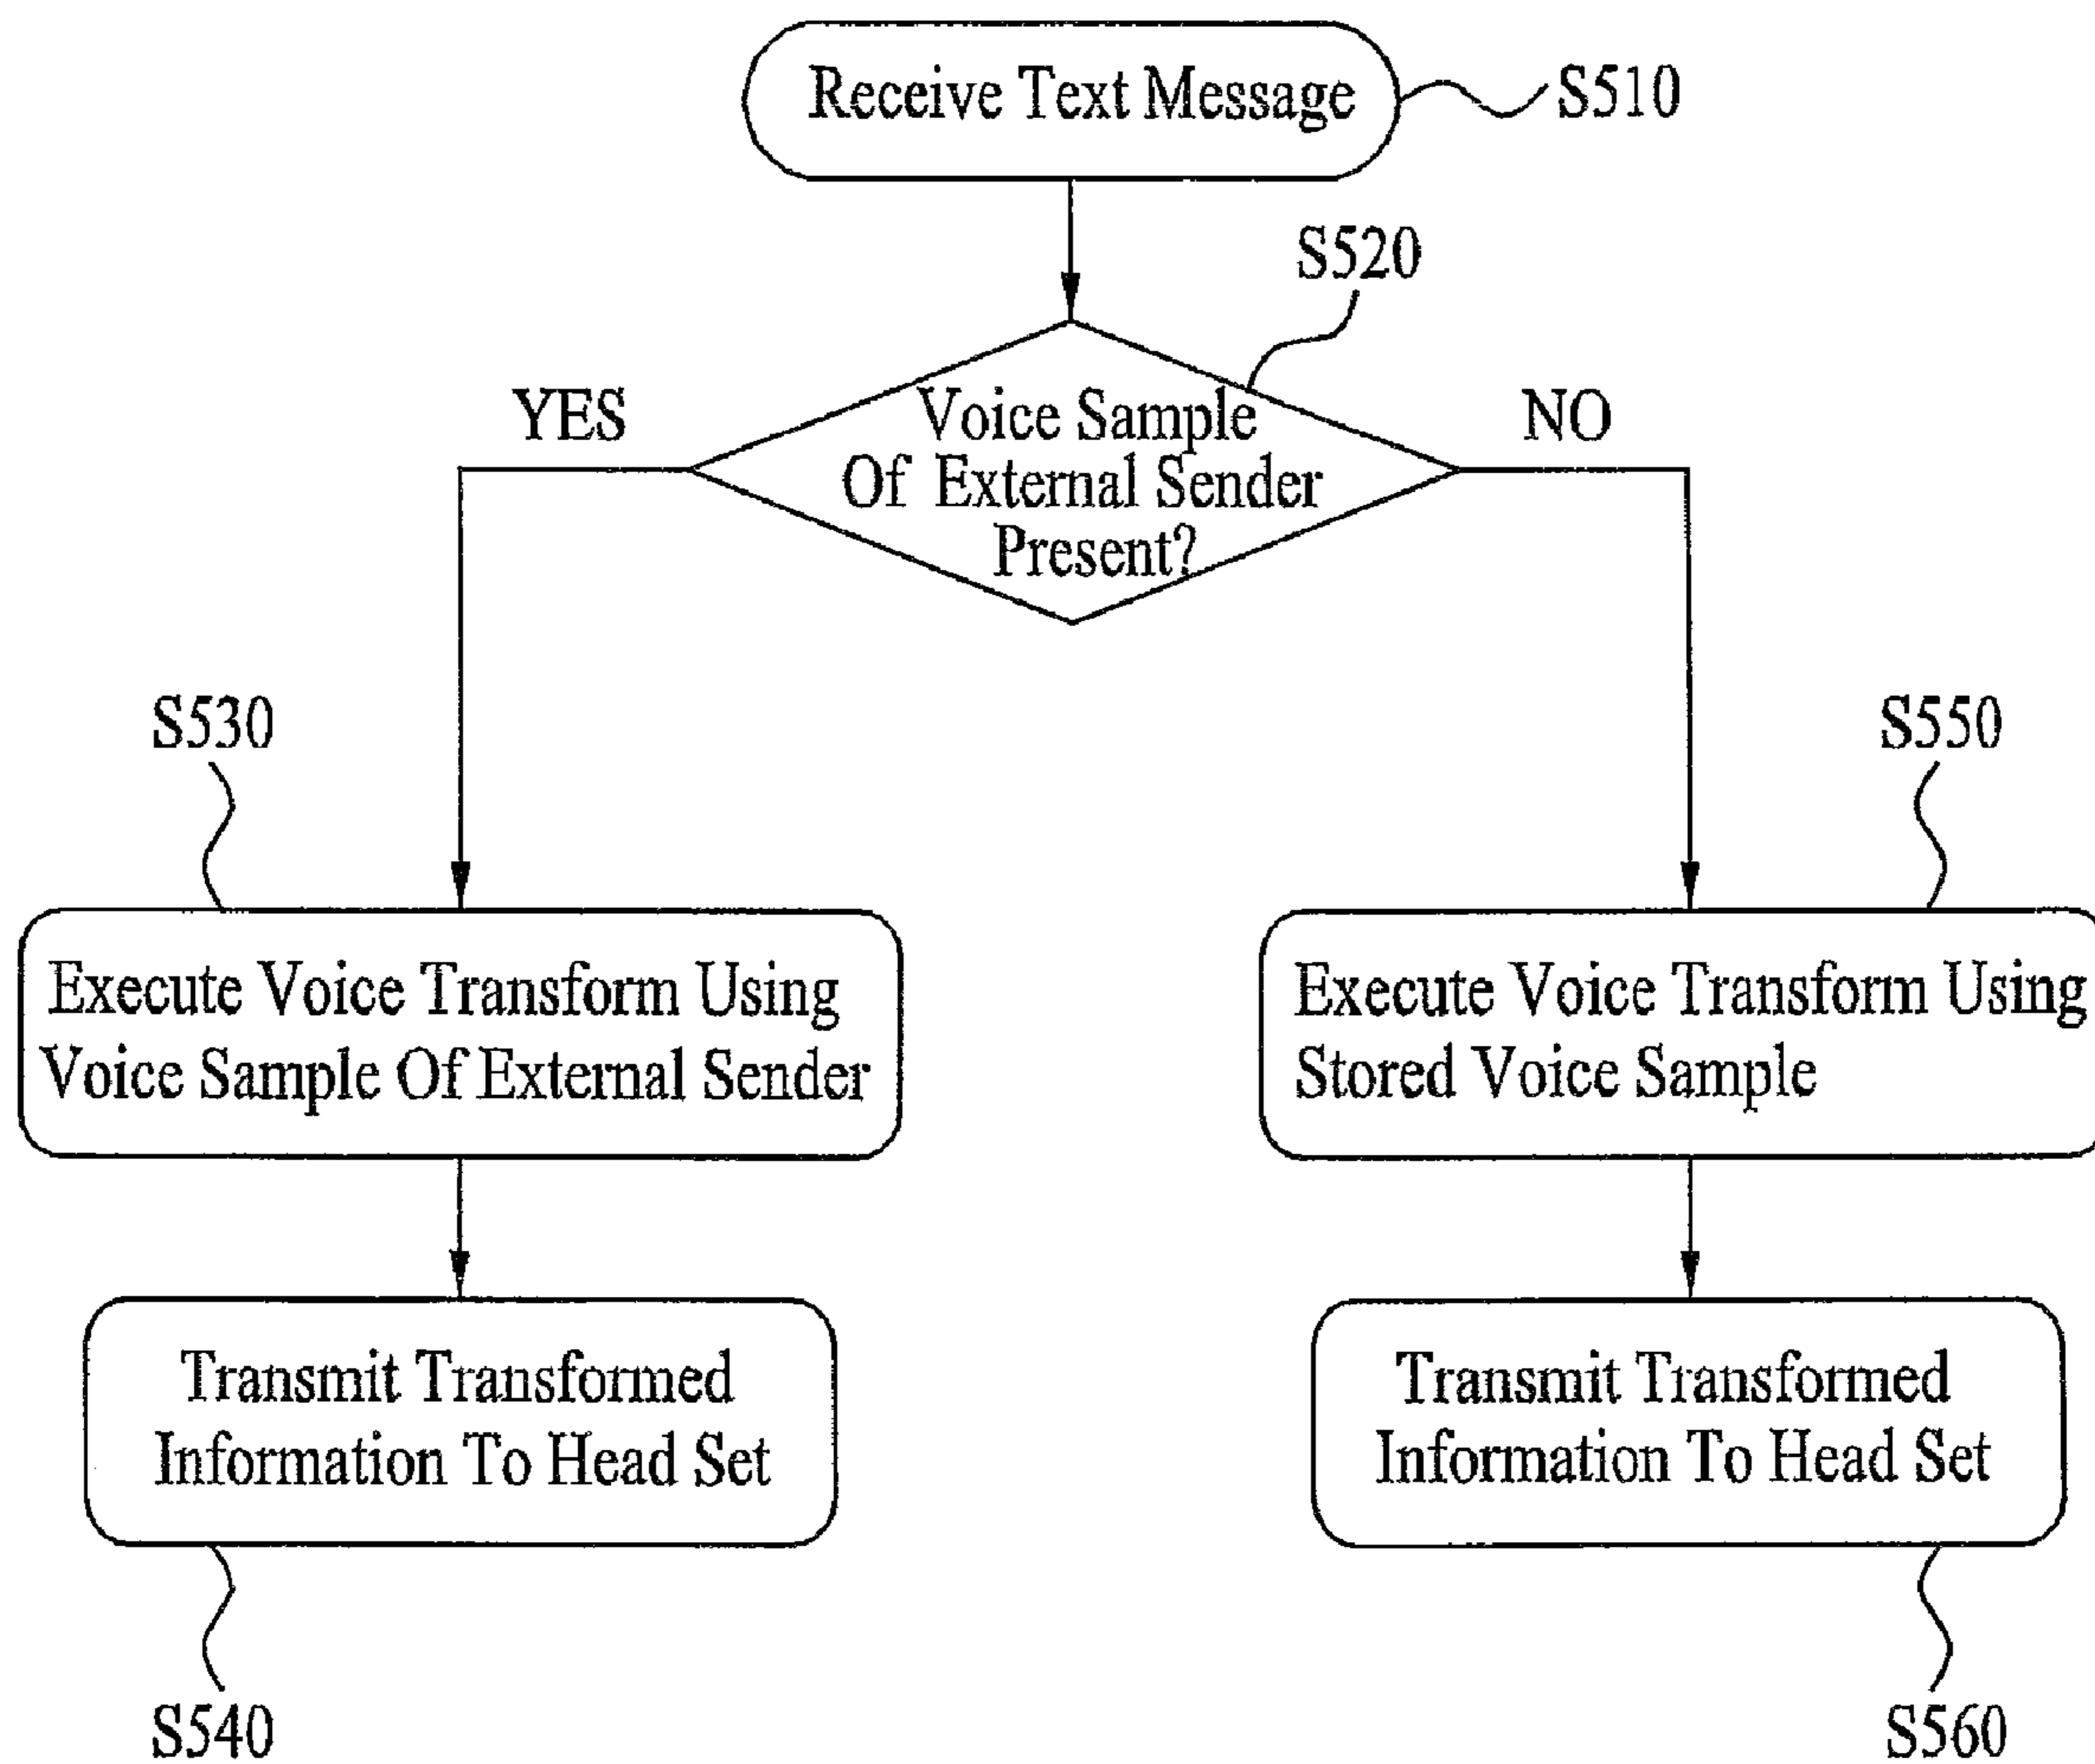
Receive Text Message
S510

S520
Voice Sample Of External Sender Present?
YES
NO

S530
Execute Voice Transform Using Voice Sample Of External Sender

S550
Execute Voice Transform Using Stored Voice Sample

Transmit Transformed Information To Head Set
S540

Transmit Transformed Information To Head Set
S560